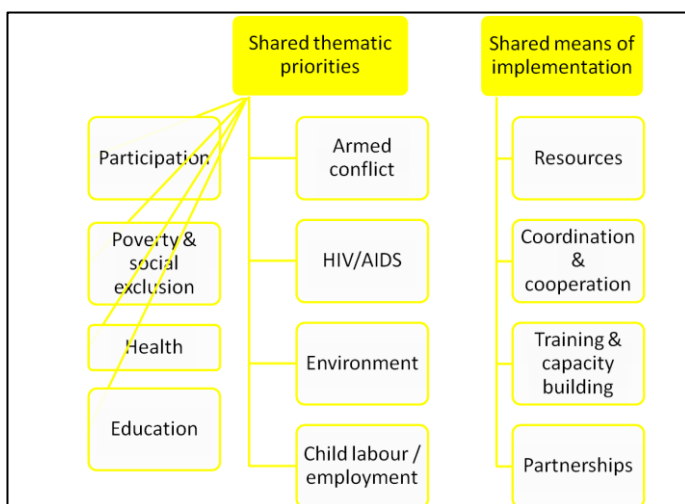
Shared thematic priorities

Shared means of implementation

Participation

Poverty & social exclusion

Health

Education

Armed conflict

HIV/AIDS

Environment

Child labour / employment

Resources

Coordination & cooperation

Training & capacity building

Partnerships